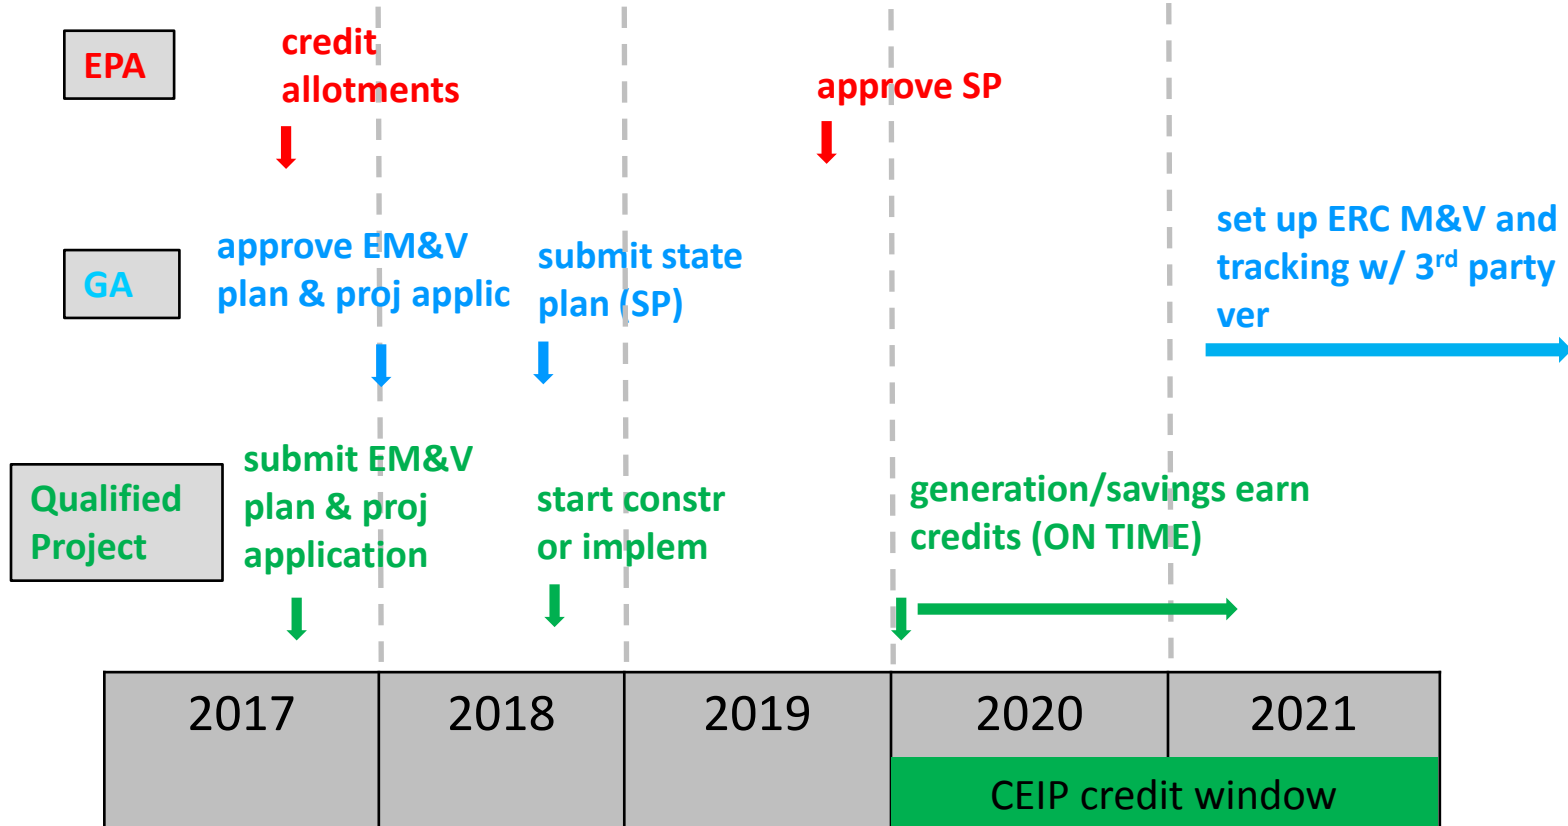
EPA

credit allotments

approve SP

GA

approve EM&V plan & proj applic

submit state plan (SP)

set up ERC M&V and tracking w/ 3$^{rd}$ party ver

Qualified Project

submit EM&V plan & proj application

start constr or implem

generation/savings earn credits (ON TIME)

| 2017 | 2018 | 2019 | 2020 | 2021 |
|---|---|---|---|---|
| | | | CEIP credit window | |